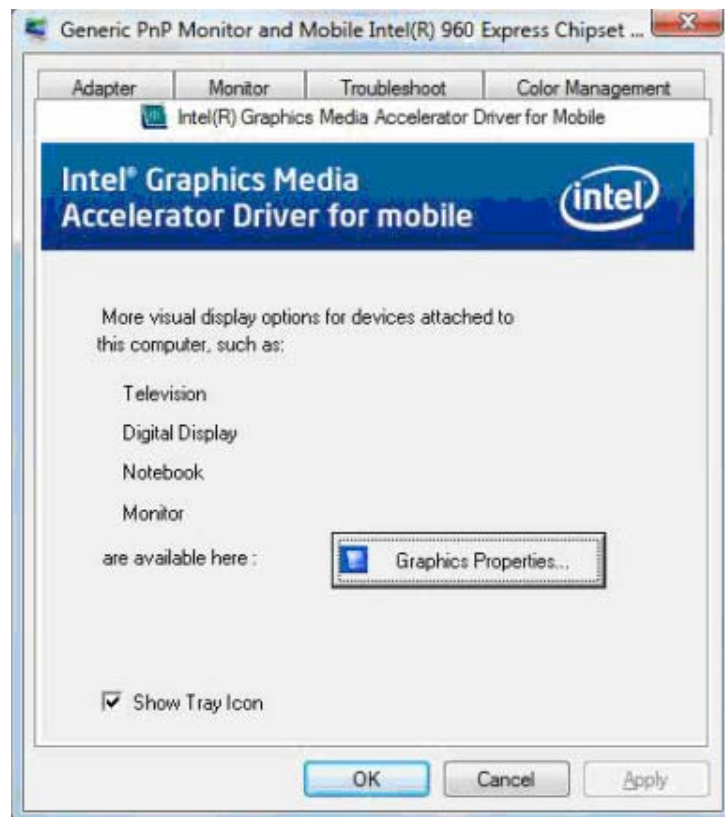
Generic PnP Monitor and Mobile Intel(R) 960 Express Chipset ...

Adapter | Monitor | Troubleshoot | Color Management

Intel(R) Graphics Media Accelerator Driver for Mobile

Intel® Graphics Media Accelerator Driver for mobile

intel

More visual display options for devices attached to this computer, such as:

Television

Digital Display

Notebook

Monitor

are available here :

Graphics Properties...

Show Tray Icon

OK

Cancel

Apply